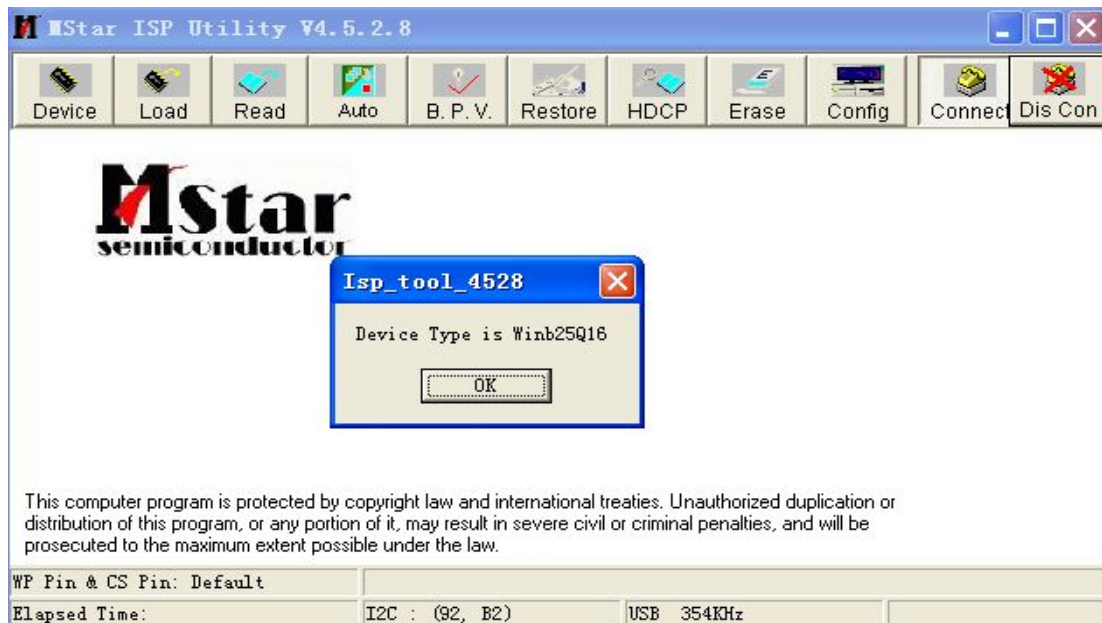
MStar ISP Utility V4.5.2.8

Device Load Read Auto B. P. V. Restore HDCP Erase Config Connect Dis Con

Mstar
semiconductor

Isp_tool_4528

Device Type is Winb25Q16

OK

This computer program is protected by copyright law and international treaties. Unauthorized duplication or distribution of this program, or any portion of it, may result in severe civil or criminal penalties, and will be prosecuted to the maximum extent possible under the law.

WP Pin & CS Pin: Default

Elapsed Time: I2C : (92, B2) USB 354KHz